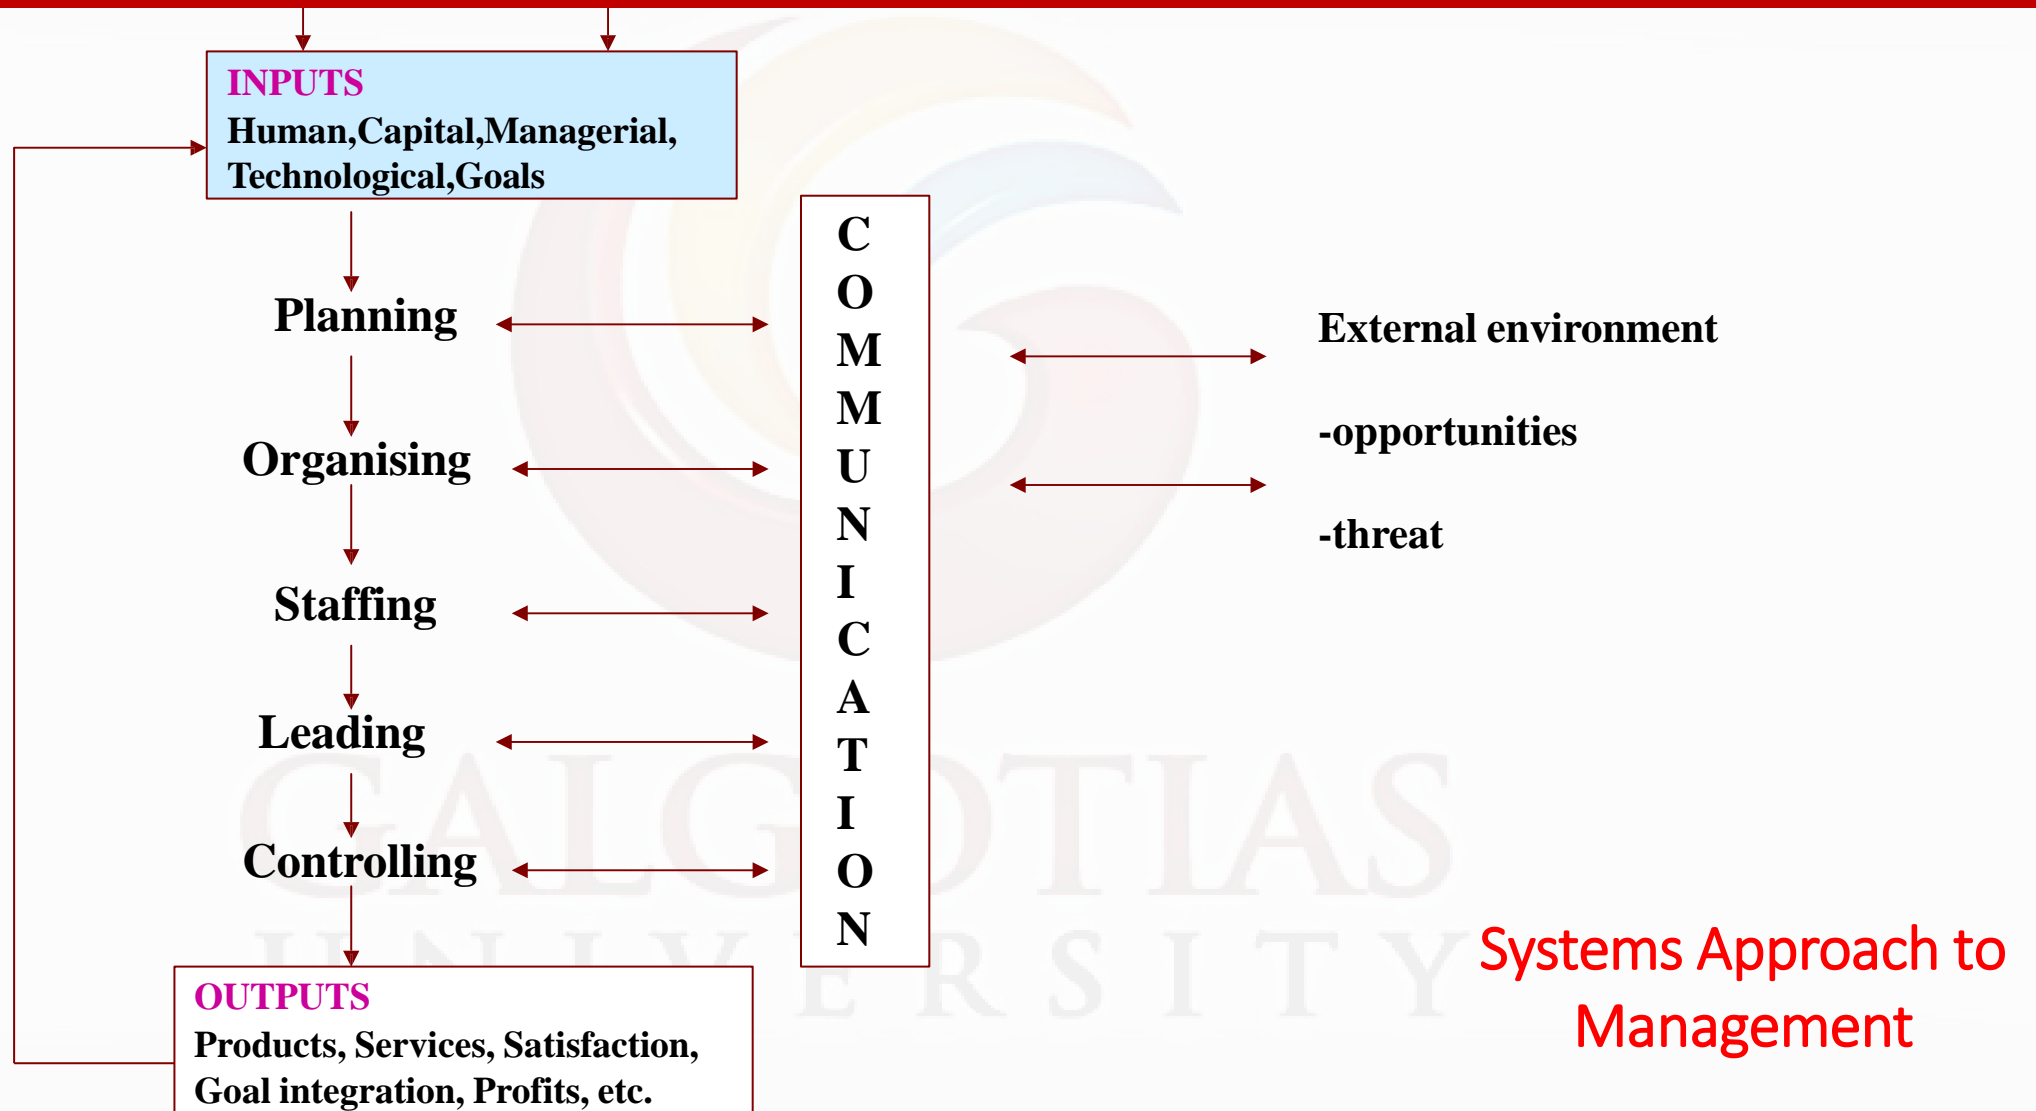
INPUTS
Human,Capital,Managerial, Technological,Goals

Planning

Organising

Staffing

Leading

Controlling

C
O
M
M
U
N
I
C
A
T
I
O
N

External environment

-opportunities

-threat

OUTPUTS
Products, Services, Satisfaction, Goal integration, Profits, etc.

GALGOTIAS
UNIVERSITY

Systems Approach to Management